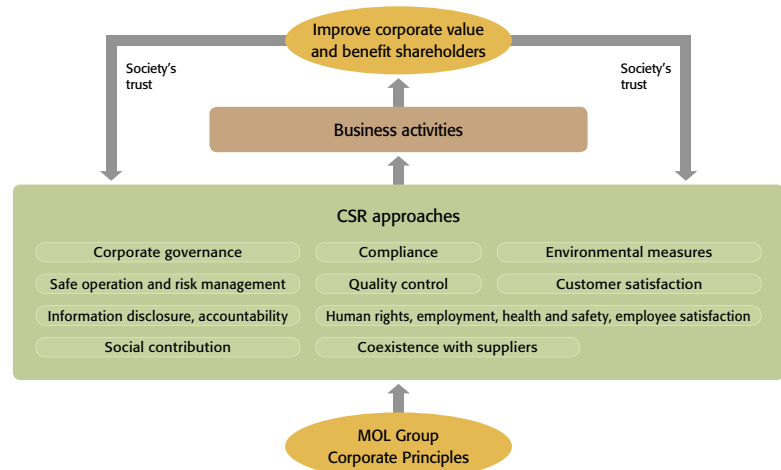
Improve corporate value and benefit shareholders

Society's trust

Society's trust

Business activities

CSR approaches

Corporate governance

Compliance

Environmental measures

Safe operation and risk management

Quality control

Customer satisfaction

Information disclosure, accountability

Human rights, employment, health and safety, employee satisfaction

Social contribution

Coexistence with suppliers

MOL Group Corporate Principles